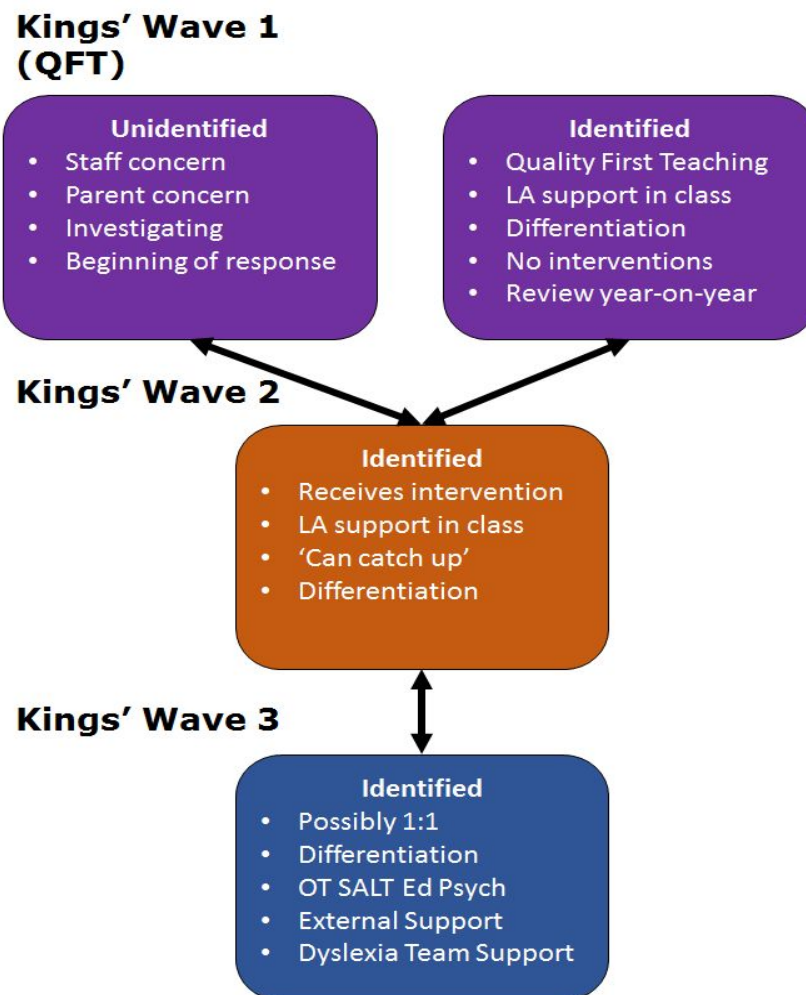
Kings' Wave 1 (QFT)

Unidentified
- Staff concern
- Parent concern
- Investigating
- Beginning of response

Identified
- Quality First Teaching
- LA support in class
- Differentiation
- No interventions
- Review year-on-year

Kings' Wave 2

Identified
- Receives intervention
- LA support in class
- 'Can catch up'
- Differentiation

Kings' Wave 3

Identified
- Possibly 1:1
- Differentiation
- OT SALT Ed Psych
- External Support
- Dyslexia Team Support